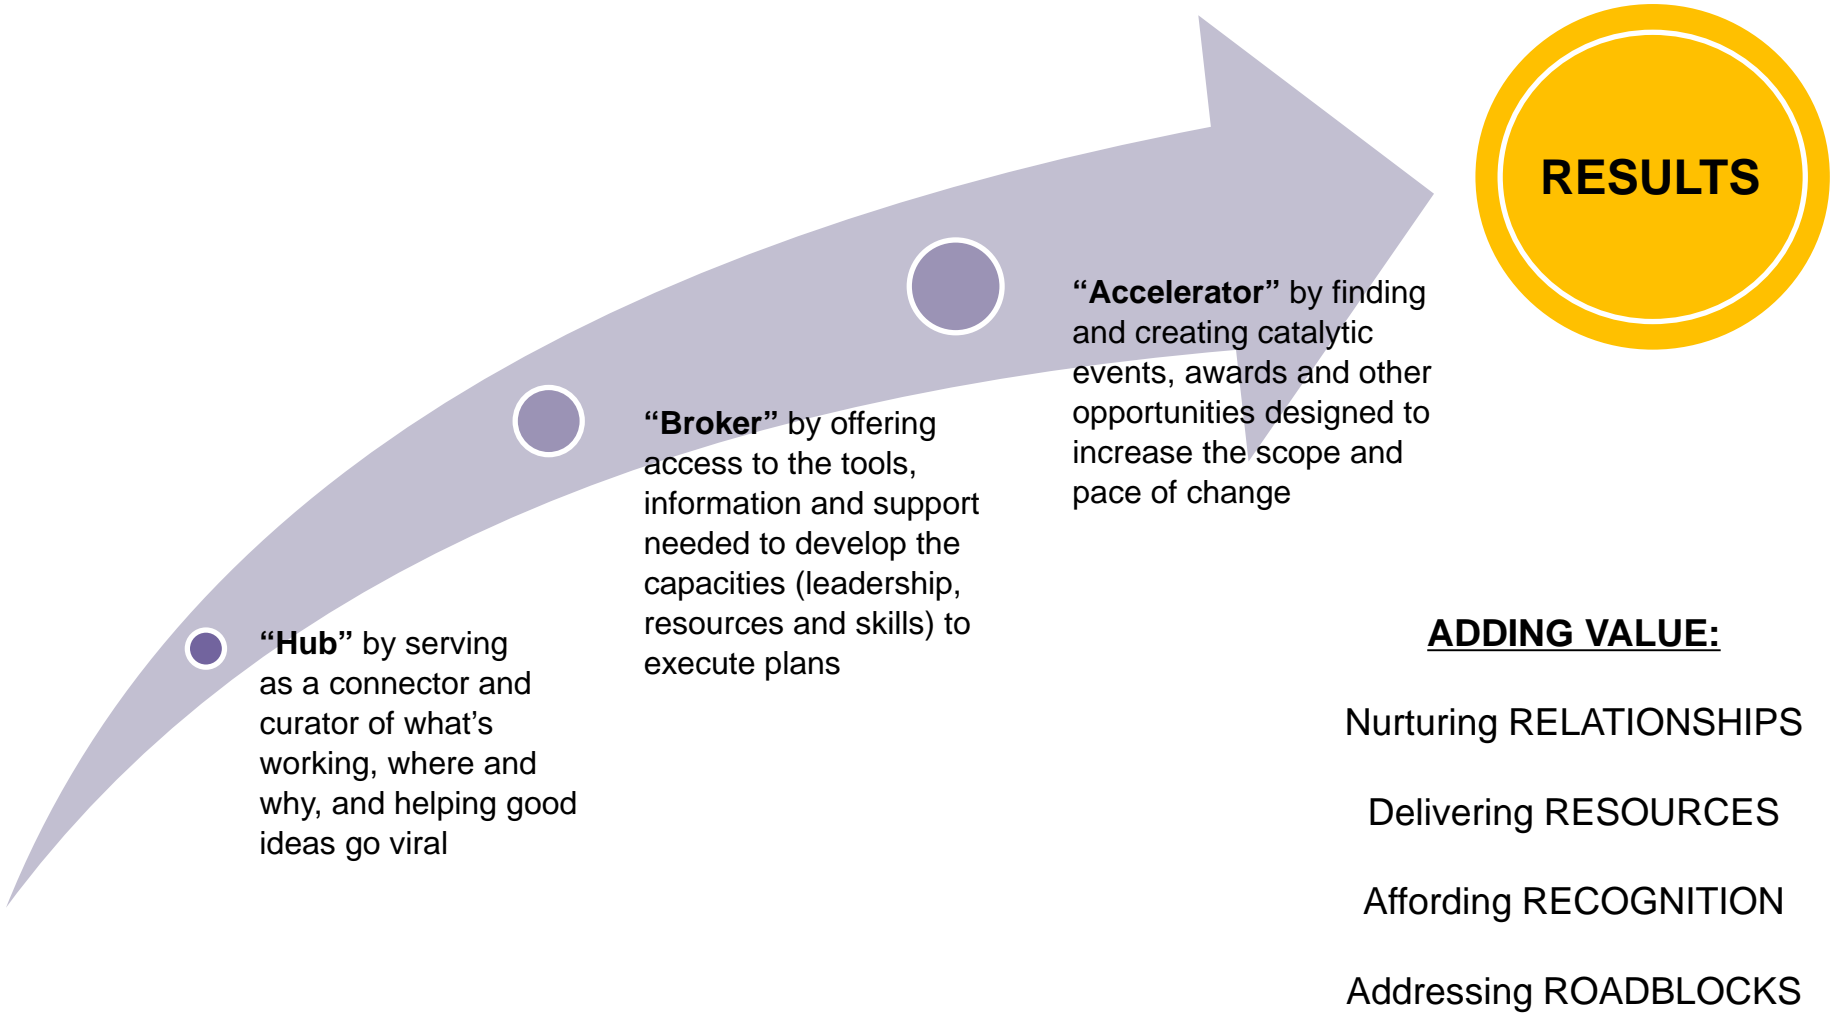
RESULTS

"Hub" by serving as a connector and curator of what's working, where and why, and helping good ideas go viral

"Broker" by offering access to the tools, information and support needed to develop the capacities (leadership, resources and skills) to execute plans

"Accelerator" by finding and creating catalytic events, awards and other opportunities designed to increase the scope and pace of change

ADDING VALUE:

Nurturing RELATIONSHIPS

Delivering RESOURCES

Affording RECOGNITION

Addressing ROADBLOCKS